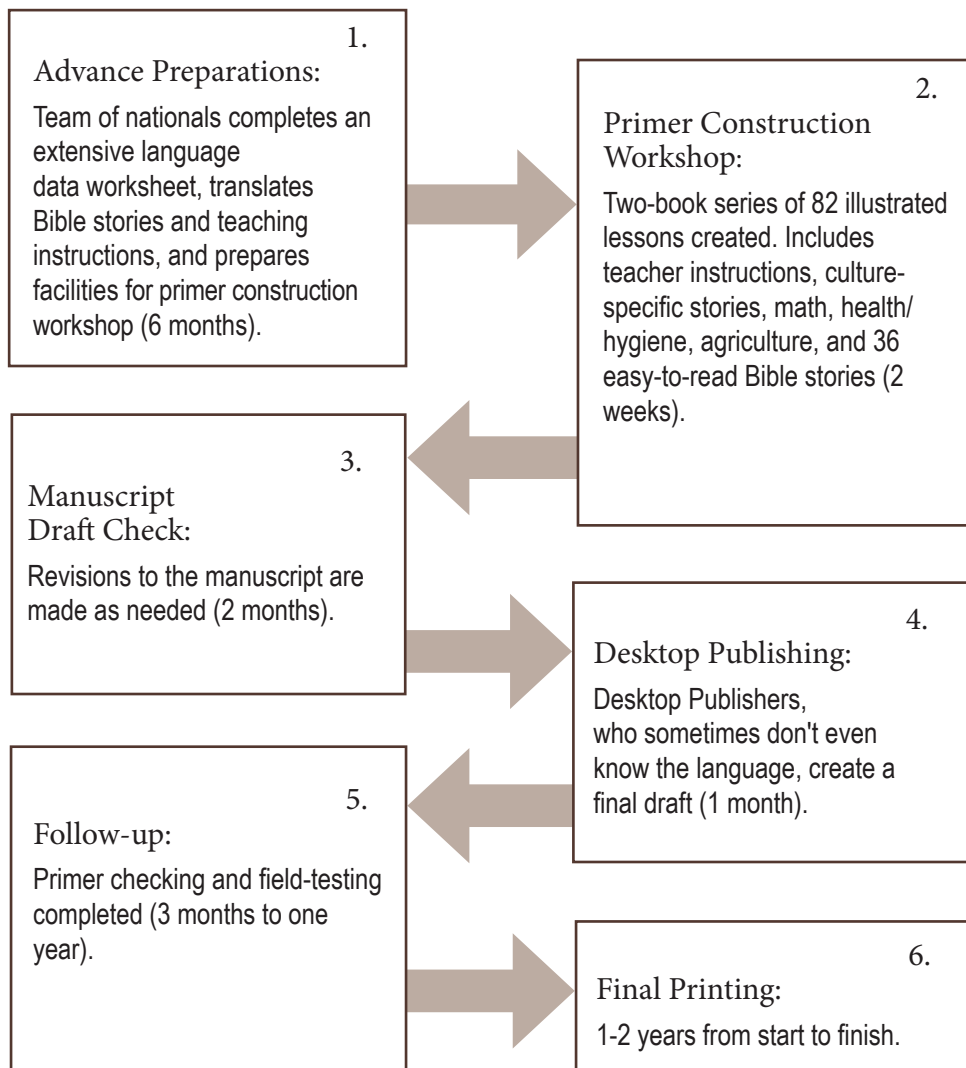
1.
Advance Preparations:
Team of nationals completes an extensive language data worksheet, translates Bible stories and teaching instructions, and prepares facilities for primer construction workshop (6 months).

2.
Primer Construction Workshop:
Two-book series of 82 illustrated lessons created. Includes teacher instructions, culture-specific stories, math, health/hygiene, agriculture, and 36 easy-to-read Bible stories (2 weeks).

3.
Manuscript Draft Check:
Revisions to the manuscript are made as needed (2 months).

4.
Desktop Publishing:
Desktop Publishers, who sometimes don't even know the language, create a final draft (1 month).

5.
Follow-up:
Primer checking and field-testing completed (3 months to one year).

6.
Final Printing:
1-2 years from start to finish.